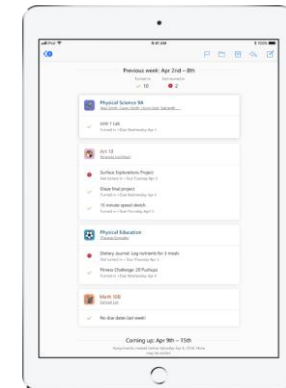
Previous week: Apr 2nd – 8th

Turned in
✓ 10

Not turned in
● 2

Physical Science 9A

Unit 1 Lab

Art 10

Surface Explorations Project

Share final project

10 minute speed sketch

Physical Education

Dietary Journal: log nutrients for 3 meals

Fitness Challenge: 20 Pushups

Math 100

No due dates last week!

Coming up: Apr 9th – 15th